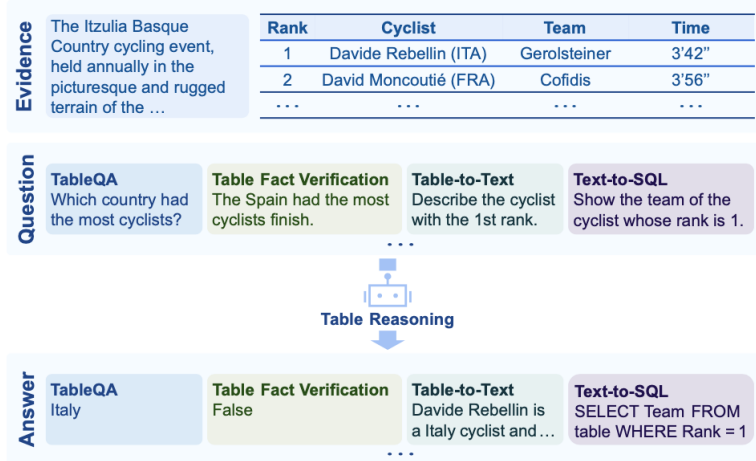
Evidence

The Itzulia Basque Country cycling event, held annually in the picturesque and rugged terrain of the …

| Rank | Cyclist | Team | Time |
|---|---|---|---|
| 1 | Davide Rebellin (ITA) | Gerolsteiner | 3'42" |
| 2 | David Moncoutié (FRA) | Cofidis | 3'56" |
| … | … | … | … |

Question

TableQA
Which country had the most cyclists?

Table Fact Verification
The Spain had the most cyclists finish.

Table-to-Text
Describe the cyclist with the 1st rank.

Text-to-SQL
Show the team of the cyclist whose rank is 1.

…

Table Reasoning

Answer

TableQA
Italy

Table Fact Verification
False

Table-to-Text
Davide Rebellin is a Italy cyclist and…

Text-to-SQL
SELECT Team FROM table WHERE Rank = 1

…